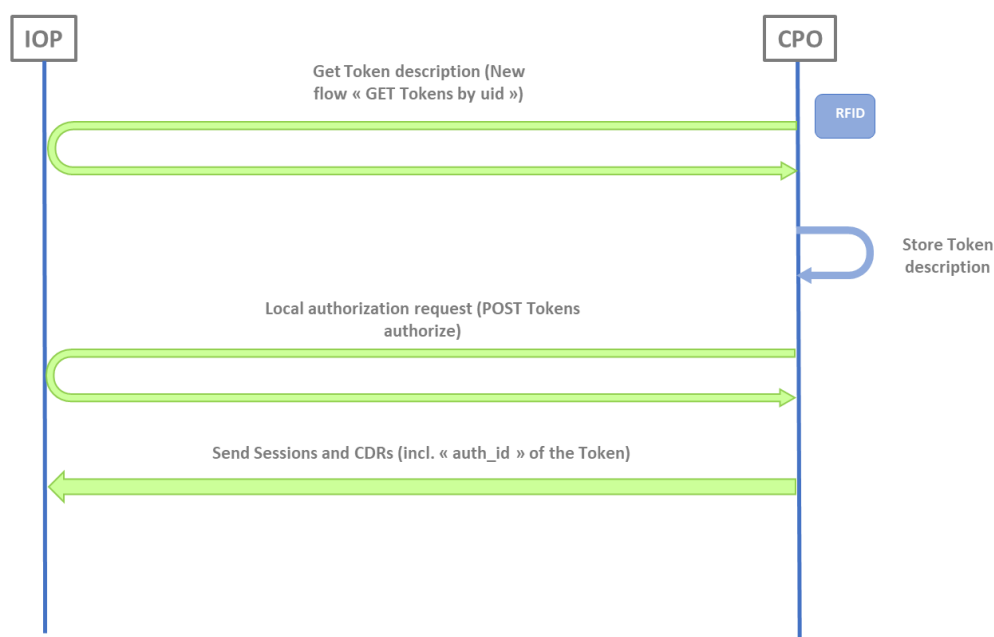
IOP

CPO

Get Token description (New flow « GET Tokens by uid »)

RFID

Store Token description

Local authorization request (POST Tokens authorize)

Send Sessions and CDRs (incl. « auth_id » of the Token)